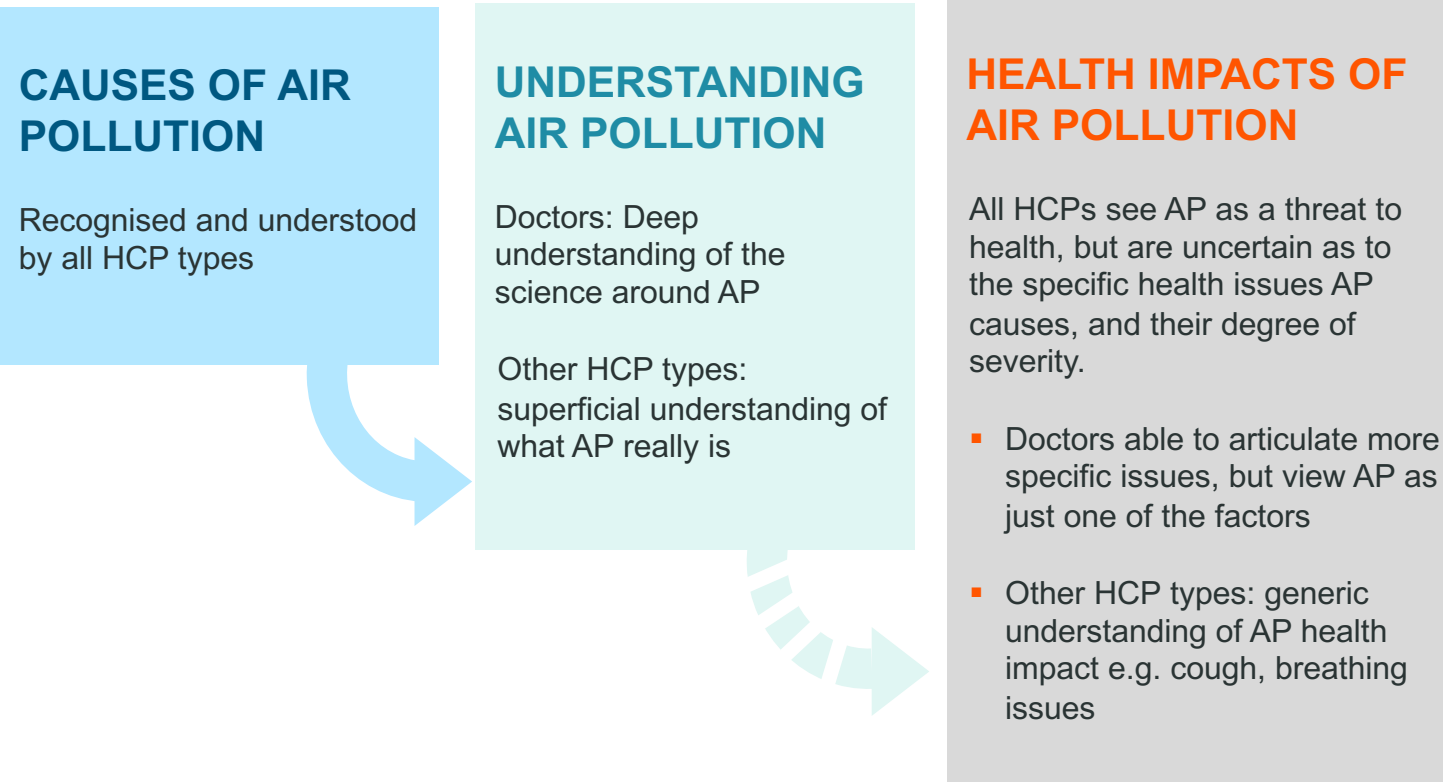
CAUSES OF AIR POLLUTION

Recognised and understood by all HCP types

UNDERSTANDING AIR POLLUTION

Doctors: Deep understanding of the science around AP

Other HCP types: superficial understanding of what AP really is

HEALTH IMPACTS OF AIR POLLUTION

All HCPs see AP as a threat to health, but are uncertain as to the specific health issues AP causes, and their degree of severity.

- Doctors able to articulate more specific issues, but view AP as just one of the factors
- Other HCP types: generic understanding of AP health impact e.g. cough, breathing issues